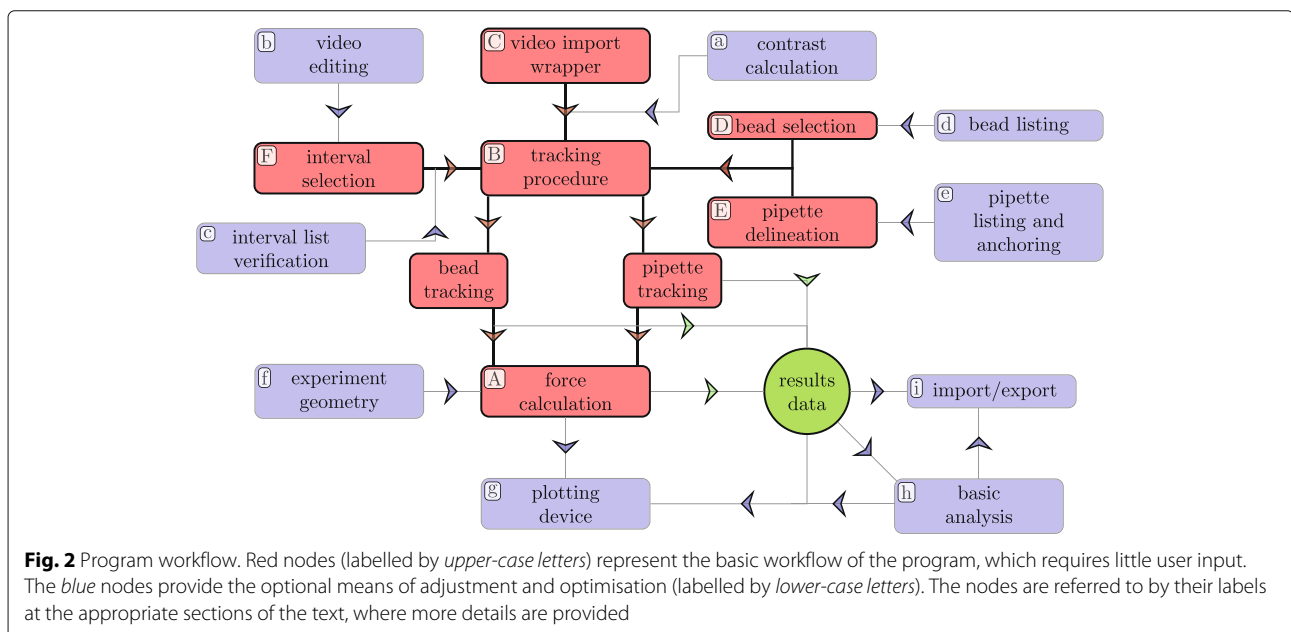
b video editing

C video import wrapper

a contrast calculation

D bead selection

d bead listing

F interval selection

B tracking procedure

E pipette delineation

e pipette listing and anchoring

c interval list verification

bead tracking

pipette tracking

f experiment geometry

A force calculation

results data

i import/export

g plotting device

h basic analysis

**Fig. 2** Program workflow. Red nodes (labelled by *upper-case letters*) represent the basic workflow of the program, which requires little user input. The *blue* nodes provide the optional means of adjustment and optimisation (labelled by *lower-case letters*). The nodes are referred to by their labels at the appropriate sections of the text, where more details are provided